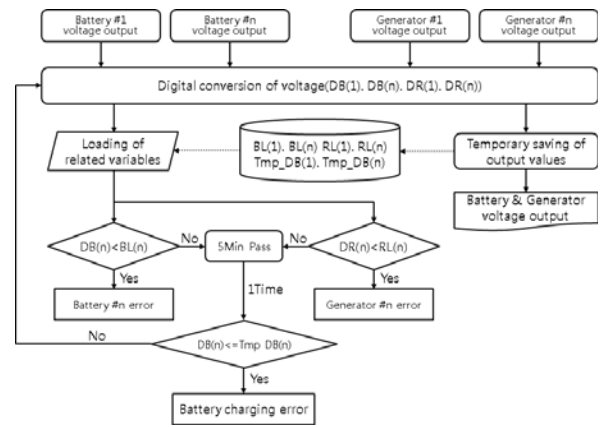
Battery #1 voltage output

Battery #n voltage output

Generator #1 voltage output

Generator #n voltage output

Digital conversion of voltage(DB(1). DB(n). DR(1). DR(n))

Loading of related variables

BL(1). BL(n) RL(1). RL(n) Tmp_DB(1). Tmp_DB(n)

Temporary saving of output values

Battery & Generator voltage output

DB(n)<BL(n)

No

5Min Pass

No

DR(n)<RL(n)

Yes

Yes

Battery #n error

1Time

Generator #n error

No

DB(n)<=Tmp DB(n)

Yes

Battery charging error